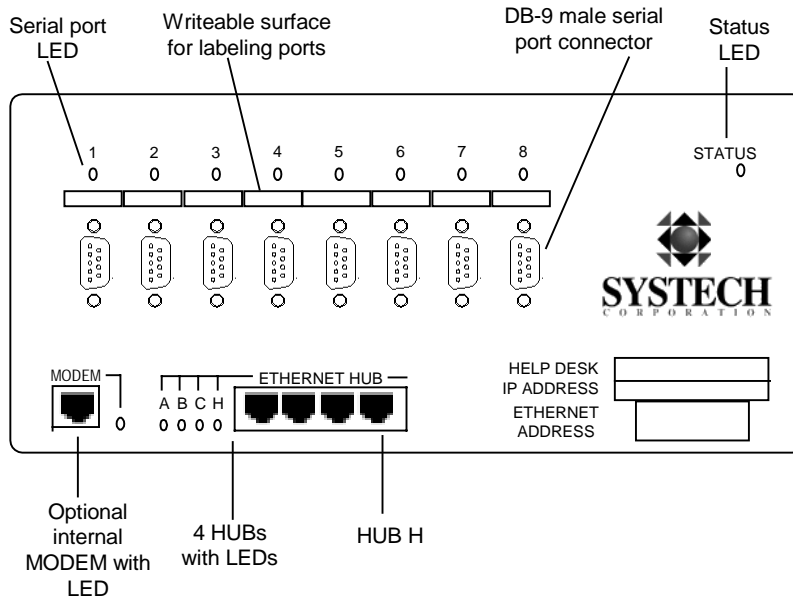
Serial port LED

Writeable surface for labeling ports

DB-9 male serial port connector

Status LED

1 2 3 4 5 6 7 8

STATUS

SYSTECH
CORPORATION

MODEM

A B C H

ETHERNET HUB

HELP DESK
IP ADDRESS

ETHERNET
ADDRESS

Optional internal MODEM with LED

4 HUBs with LEDs

HUB H